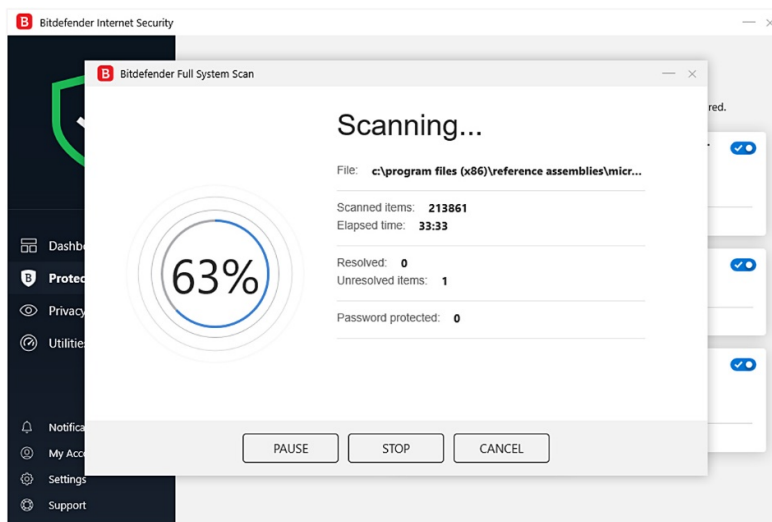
B Bitdefender Internet Security

Dashb
Protec
Privacy
Utilitie

Notifica
My Acc
Settings
Support

red.

B Bitdefender Full System Scan

Scanning...

File: c:\program files (x86)\reference assemblies\micr...

Scanned items: 213861
Elapsed time: 33:33

Resolved: 0
Unresolved items: 1

Password protected: 0

63%

PAUSE STOP CANCEL